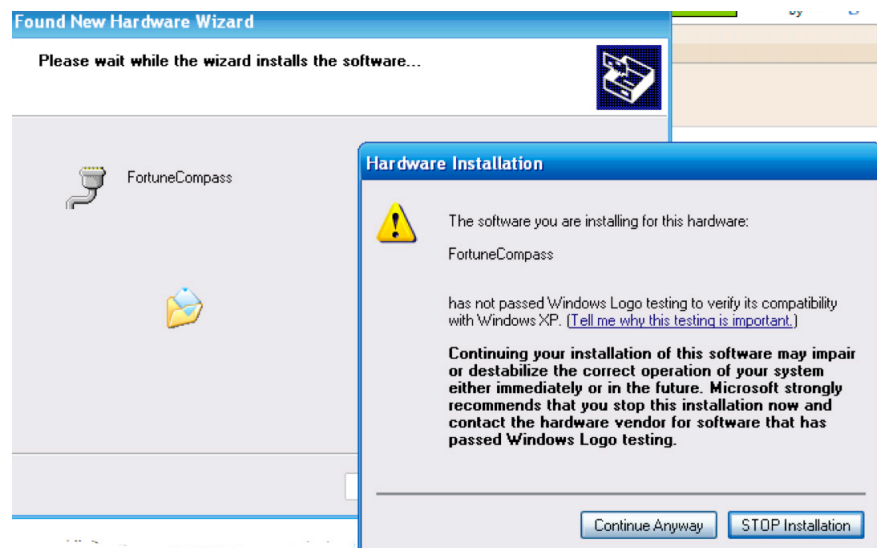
Found New Hardware Wizard

Please wait while the wizard installs the software...

FortuneCompass

Hardware Installation

The software you are installing for this hardware:

FortuneCompass

has not passed Windows Logo testing to verify its compatibility with Windows XP. (Tell me why this testing is important.)

Continuing your installation of this software may impair or destabilize the correct operation of your system either immediately or in the future. Microsoft strongly recommends that you stop this installation now and contact the hardware vendor for software that has passed Windows Logo testing.

Continue Anyway

STOP Installation